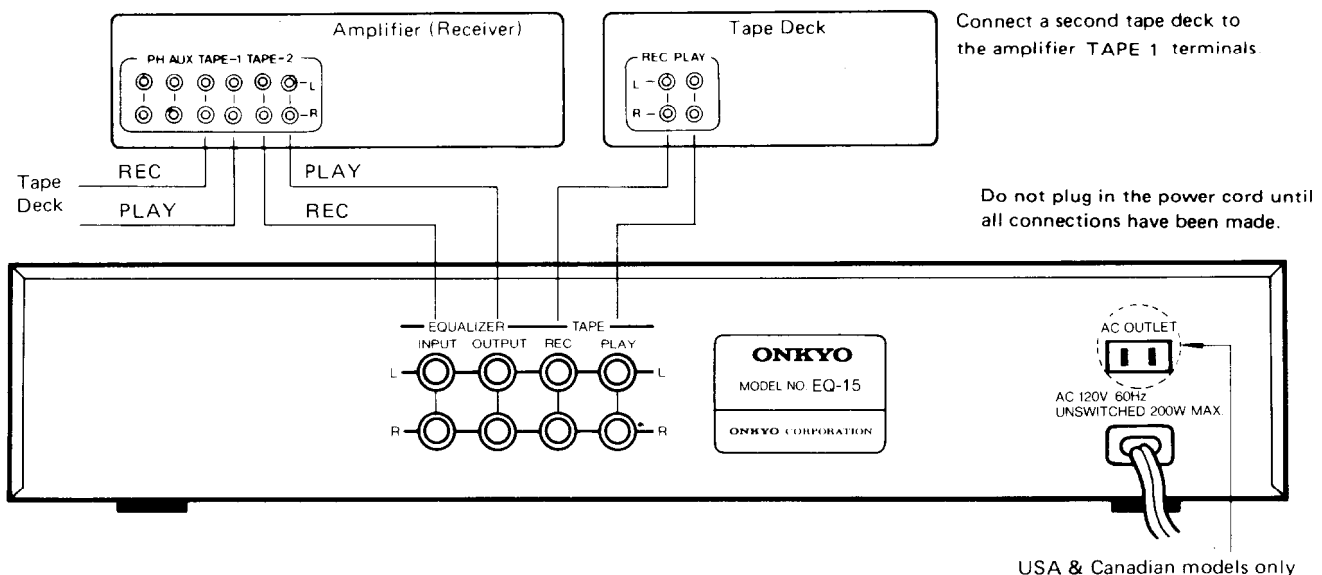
Amplifier (Receiver)

PH AUX TAPE-1 TAPE-2

L

R

Tape Deck

REC PLAY

L

R

Connect a second tape deck to the amplifier TAPE 1 terminals.

Tape Deck

REC

PLAY

PLAY

REC

Do not plug in the power cord until all connections have been made.

EQUALIZER

TAPE

INPUT

OUTPUT

REC

PLAY

L

L

R

R

ONKYO

MODEL NO. EQ-15

ONKYO CORPORATION

AC OUTLET

AC 120V 60Hz
UNSWITCHED 200W MAX.

USA & Canadian models only